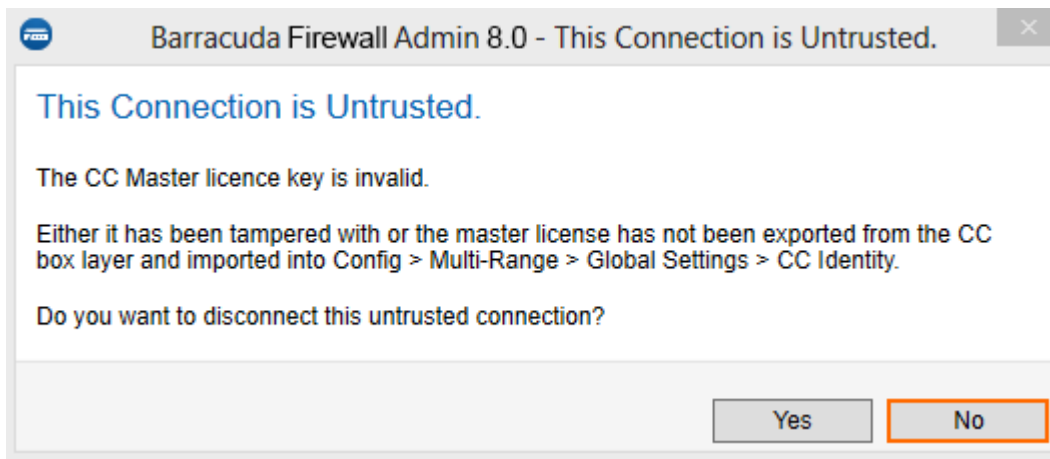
Barracuda Firewall Admin 8.0 - This Connection is Untrusted.

This Connection is Untrusted.

The CC Master licence key is invalid.

Either it has been tampered with or the master license has not been exported from the CC box layer and imported into Config > Multi-Range > Global Settings > CC Identity.

Do you want to disconnect this untrusted connection?

Yes

No